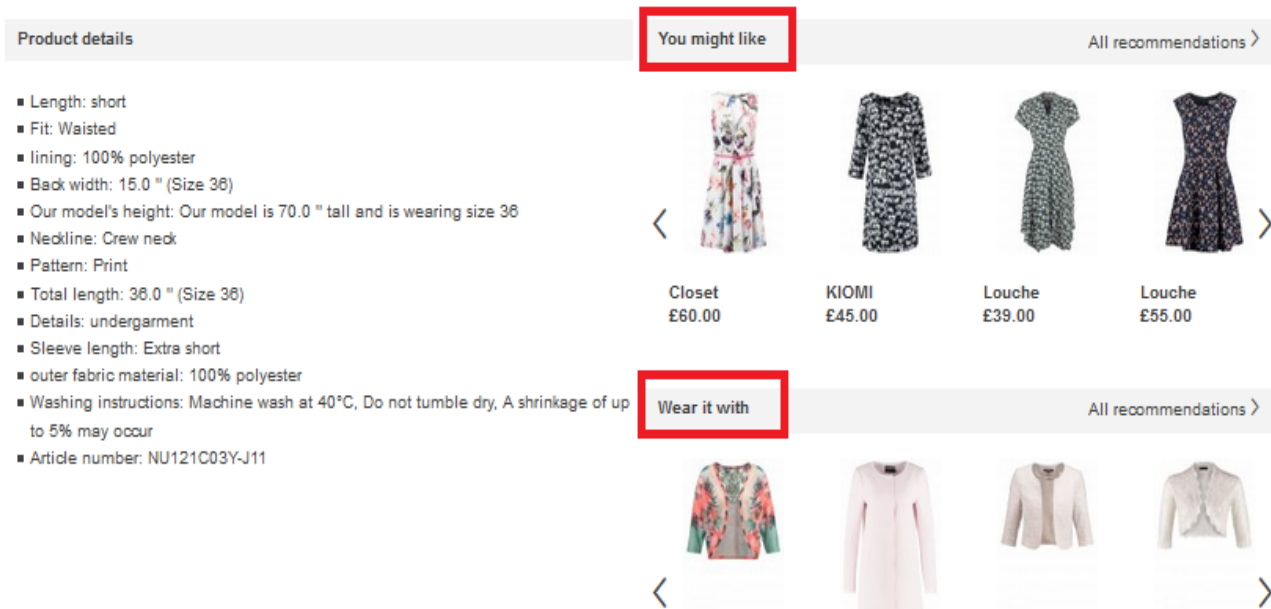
Product details

- Length: short
- Fit: Waisted
- lining: 100% polyester
- Back width: 15.0 " (Size 36)
- Our model's height: Our model is 70.0 " tall and is wearing size 36
- Neckline: Crew neck
- Pattern: Print
- Total length: 36.0 " (Size 36)
- Details: undergarment
- Sleeve length: Extra short
- outer fabric material: 100% polyester
- Washing instructions: Machine wash at 40°C, Do not tumble dry, A shrinkage of up to 5% may occur
- Article number: NU121C03Y-J11

You might like

All recommendations >

Closet
£60.00

KIOMI
£45.00

Louche
£39.00

Louche
£55.00

Wear it with

All recommendations >